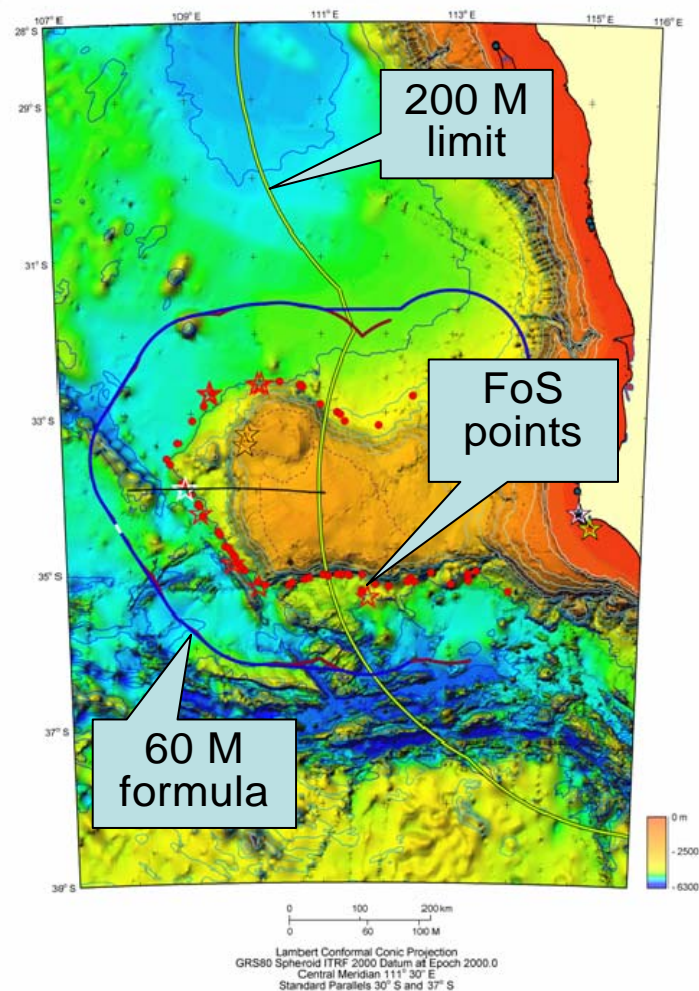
107° E
109° E
111° E
113° E
115° E
116° E
28° S
29° S
31° S
33° S
35° S
37° S
39° S

200 M limit

FoS points

60 M formula

0 m
- 2500
- 6300

0 100 200 km
0 60 100 M

Lambert Conformal Conic Projection
GRS80 Spheroid ITRF 2000 Datum at Epoch 2000.0
Central Meridian 111° 30' E
Standard Parallels 30° S and 37° S